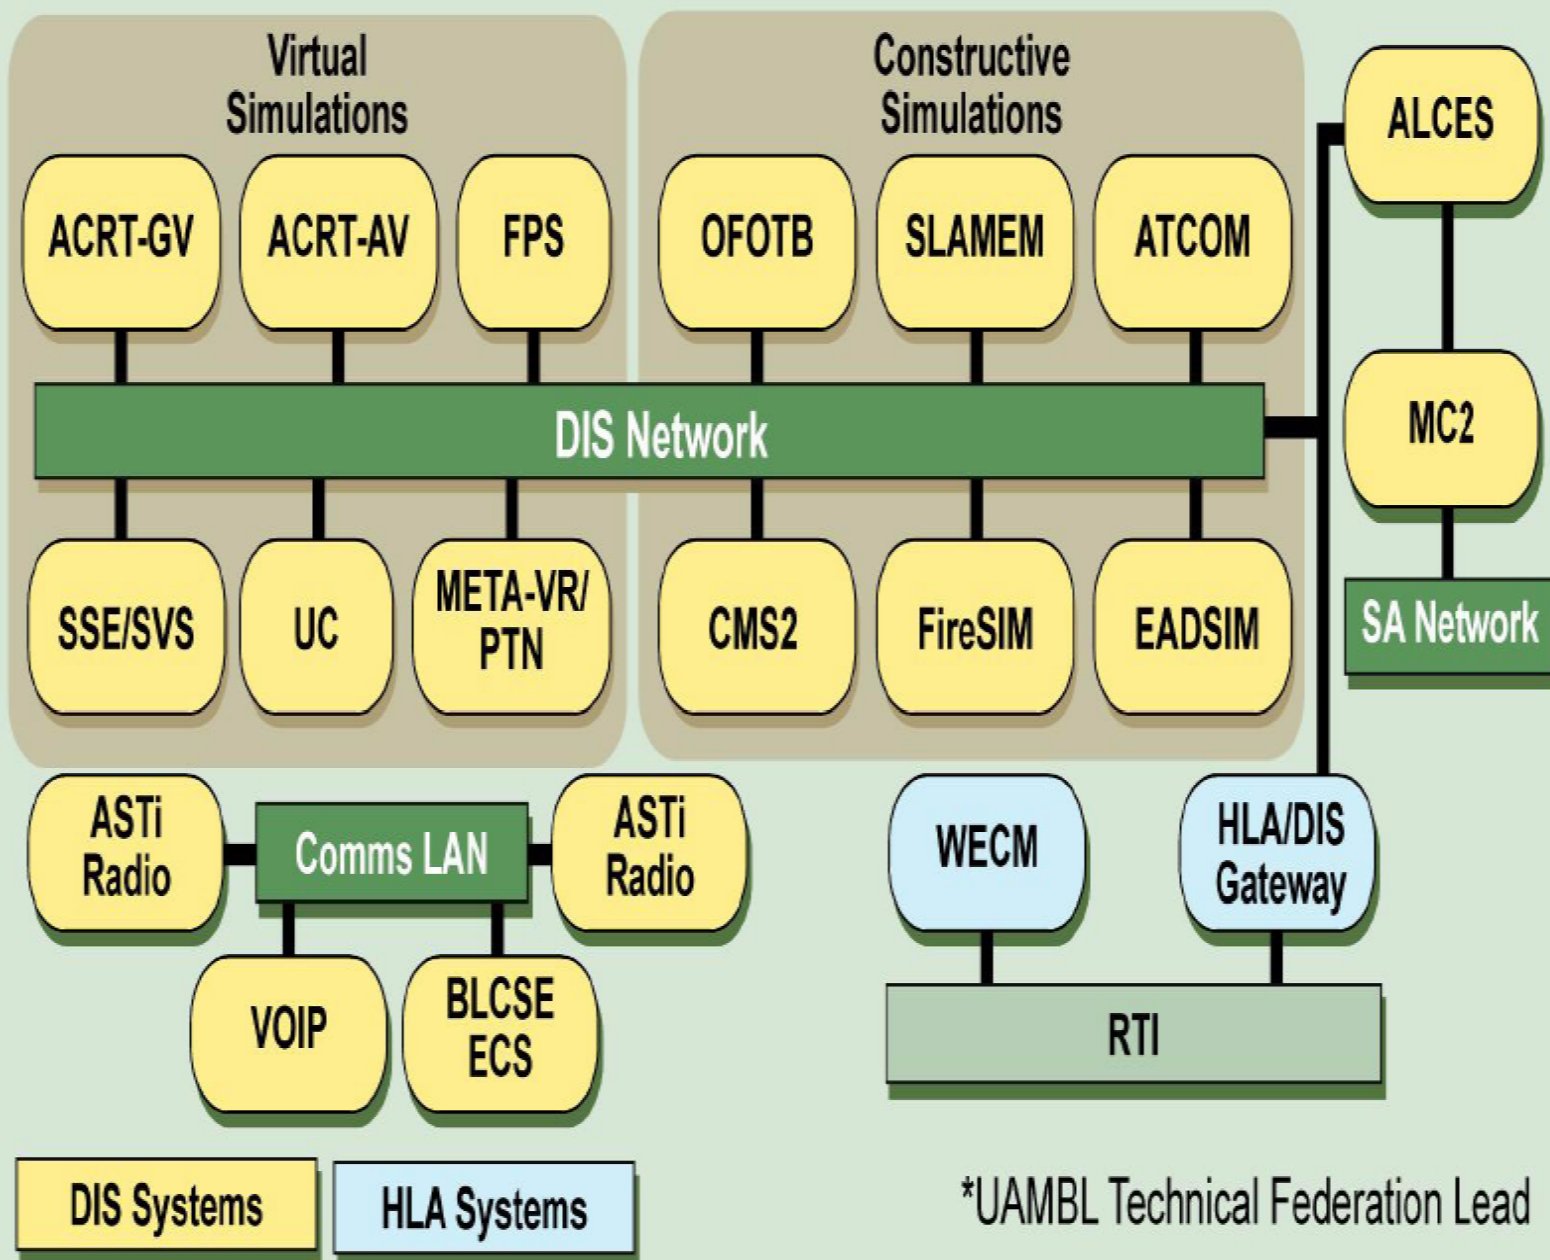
Virtual Simulations

ACRT-GV
ACRT-AV
FPS

Constructive Simulations

OFOTB
SLAMEM
ATCOM

ALCES

DIS Network

MC2

SSE/SVS
UC
META-VR/ PTN
CMS2
FireSIM
EADSIM

SA Network

ASTi Radio
Comms LAN
ASTi Radio

WECM
HLA/DIS Gateway

VOIP
BLCSE ECS

RTI

DIS Systems
HLA Systems

*UAMBL Technical Federation Lead